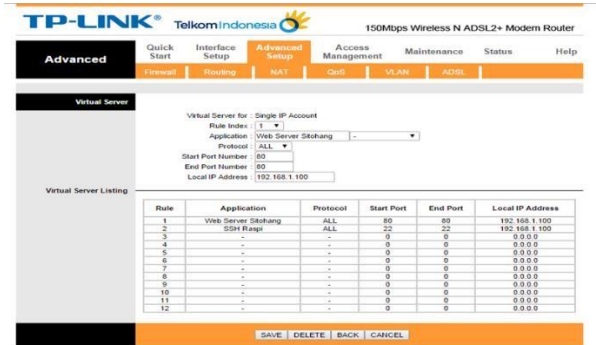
TP-LINK® Telkom Indonesia

150Mbps Wireless N ADSL2+ Modem Router

Advanced

Quick Start | Interface Setup | Advanced Setup | Access Management | Maintenance | Status | Help

Firewall | Routing | NAT | QoS | VLAN | ADSL

Virtual Server

Virtual Server for : Single IP Account
Rule Index : 1
Application : Web Server Sitohang | -
Protocol : ALL
Start Port Number : 80
End Port Number : 80
Local IP Address : 192.168.1.100

Virtual Server Listing

| Rule | Application | Protocol | Start Port | End Port | Local IP Address |
|---|---|---|---|---|---|
| 1 | Web Server Sitohang | ALL | 80 | 80 | 192.168.1.100 |
| 2 | SSH Raspi | ALL | 22 | 22 | 192.168.1.100 |
| 3 | - | - | 0 | 0 | 0.0.0.0 |
| 4 | - | - | 0 | 0 | 0.0.0.0 |
| 5 | - | - | 0 | 0 | 0.0.0.0 |
| 6 | - | - | 0 | 0 | 0.0.0.0 |
| 7 | - | - | 0 | 0 | 0.0.0.0 |
| 8 | - | - | 0 | 0 | 0.0.0.0 |
| 9 | - | - | 0 | 0 | 0.0.0.0 |
| 10 | - | - | 0 | 0 | 0.0.0.0 |
| 11 | - | - | 0 | 0 | 0.0.0.0 |
| 12 | - | - | 0 | 0 | 0.0.0.0 |

SAVE | DELETE | BACK | CANCEL